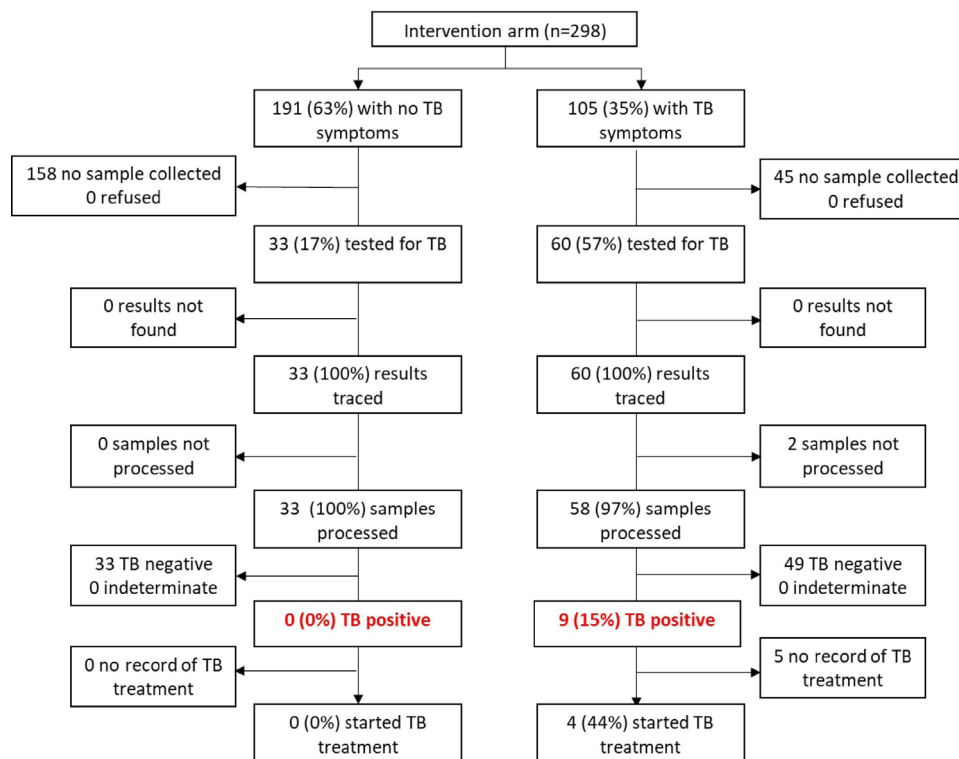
Intervention arm (n=298)

191 (63%) with no TB symptoms

158 no sample collected
0 refused

33 (17%) tested for TB

0 results not found

33 (100%) results traced

0 samples not processed

33 (100%) samples processed

33 TB negative
0 indeterminate

0 (0%) TB positive

0 no record of TB treatment

0 (0%) started TB treatment

105 (35%) with TB symptoms

45 no sample collected
0 refused

60 (57%) tested for TB

0 results not found

60 (100%) results traced

2 samples not processed

58 (97%) samples processed

49 TB negative
0 indeterminate

9 (15%) TB positive

5 no record of TB treatment

4 (44%) started TB treatment